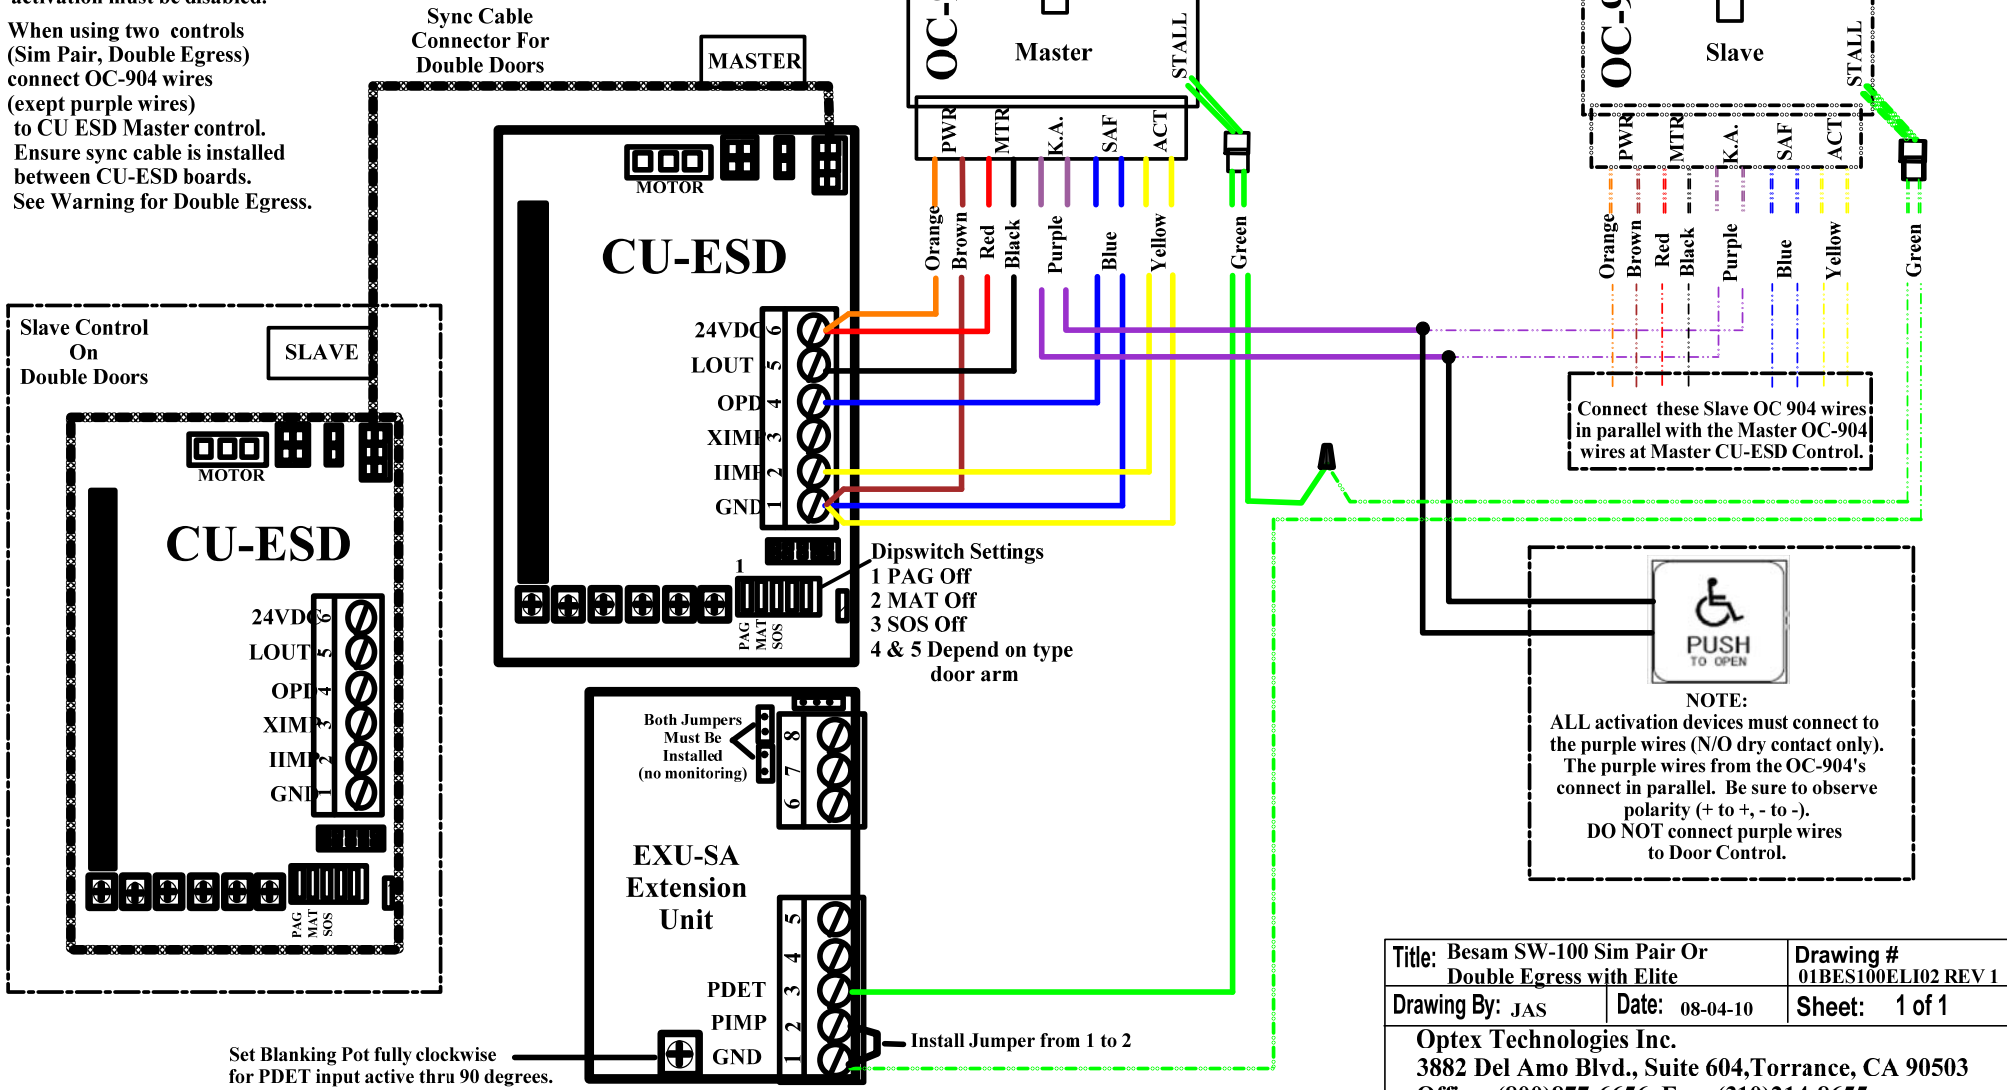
When using two controls (Sim Pair, Double Egress) connect OC-904 wires (exept purple wires) to CU ESD Master control. Ensure sync cable is installed between CU-ESD boards. See Warning for Double Egress.

Sync Cable Connector For Double Doors

MASTER

OC-

Master

STALL

PWR MTR K.A. SAF ACT

Orange Brown Red Black Purple Blue Yellow Green

OC-9

Slave

STALL

PWR MTR K.A. SAF ACT

Orange Brown Red Black Purple Blue Yellow Green

MOTOR

CU-ESD

24VDC 6
LOUT 5
OPD 4
XIMP 3
IIMP 2
GND 1

Slave Control On Double Doors

SLAVE

MOTOR

CU-ESD

24VDC 6
LOUT 5
OPD 4
XIMP 3
IIMP 2
GND 1

PAG MAT SOS

Connect these Slave OC 904 wires in parallel with the Master OC-904 wires at Master CU-ESD Control.

1

PAG MAT SOS

Dipswitch Settings
1 PAG Off
2 MAT Off
3 SOS Off
4 & 5 Depend on type door arm

PUSH TO OPEN

NOTE:
ALL activation devices must connect to the purple wires (N/O dry contact only). The purple wires from the OC-904's connect in parallel. Be sure to observe polarity (+ to +, - to -).
DO NOT connect purple wires to Door Control.

Both Jumpers Must Be Installed (no monitoring)

8 7 6

EXU-SA Extension Unit

5 4 3 2 1

PDET
PIMP
GND

Install Jumper from 1 to 2

Set Blanking Pot fully clockwise for PDET input active thru 90 degrees.

| Title: Besam SW-100 Sim Pair Or Double Egress with Elite | Drawing # 01BES100ELI02 REV 1 |
|---|---|
| Drawing By: JAS | Date: 08-04-10 | Sheet: 1 of 1 |

Optex Technologies Inc.
3882 Del Amo Blvd., Suite 604,Torrance, CA 90503
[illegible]